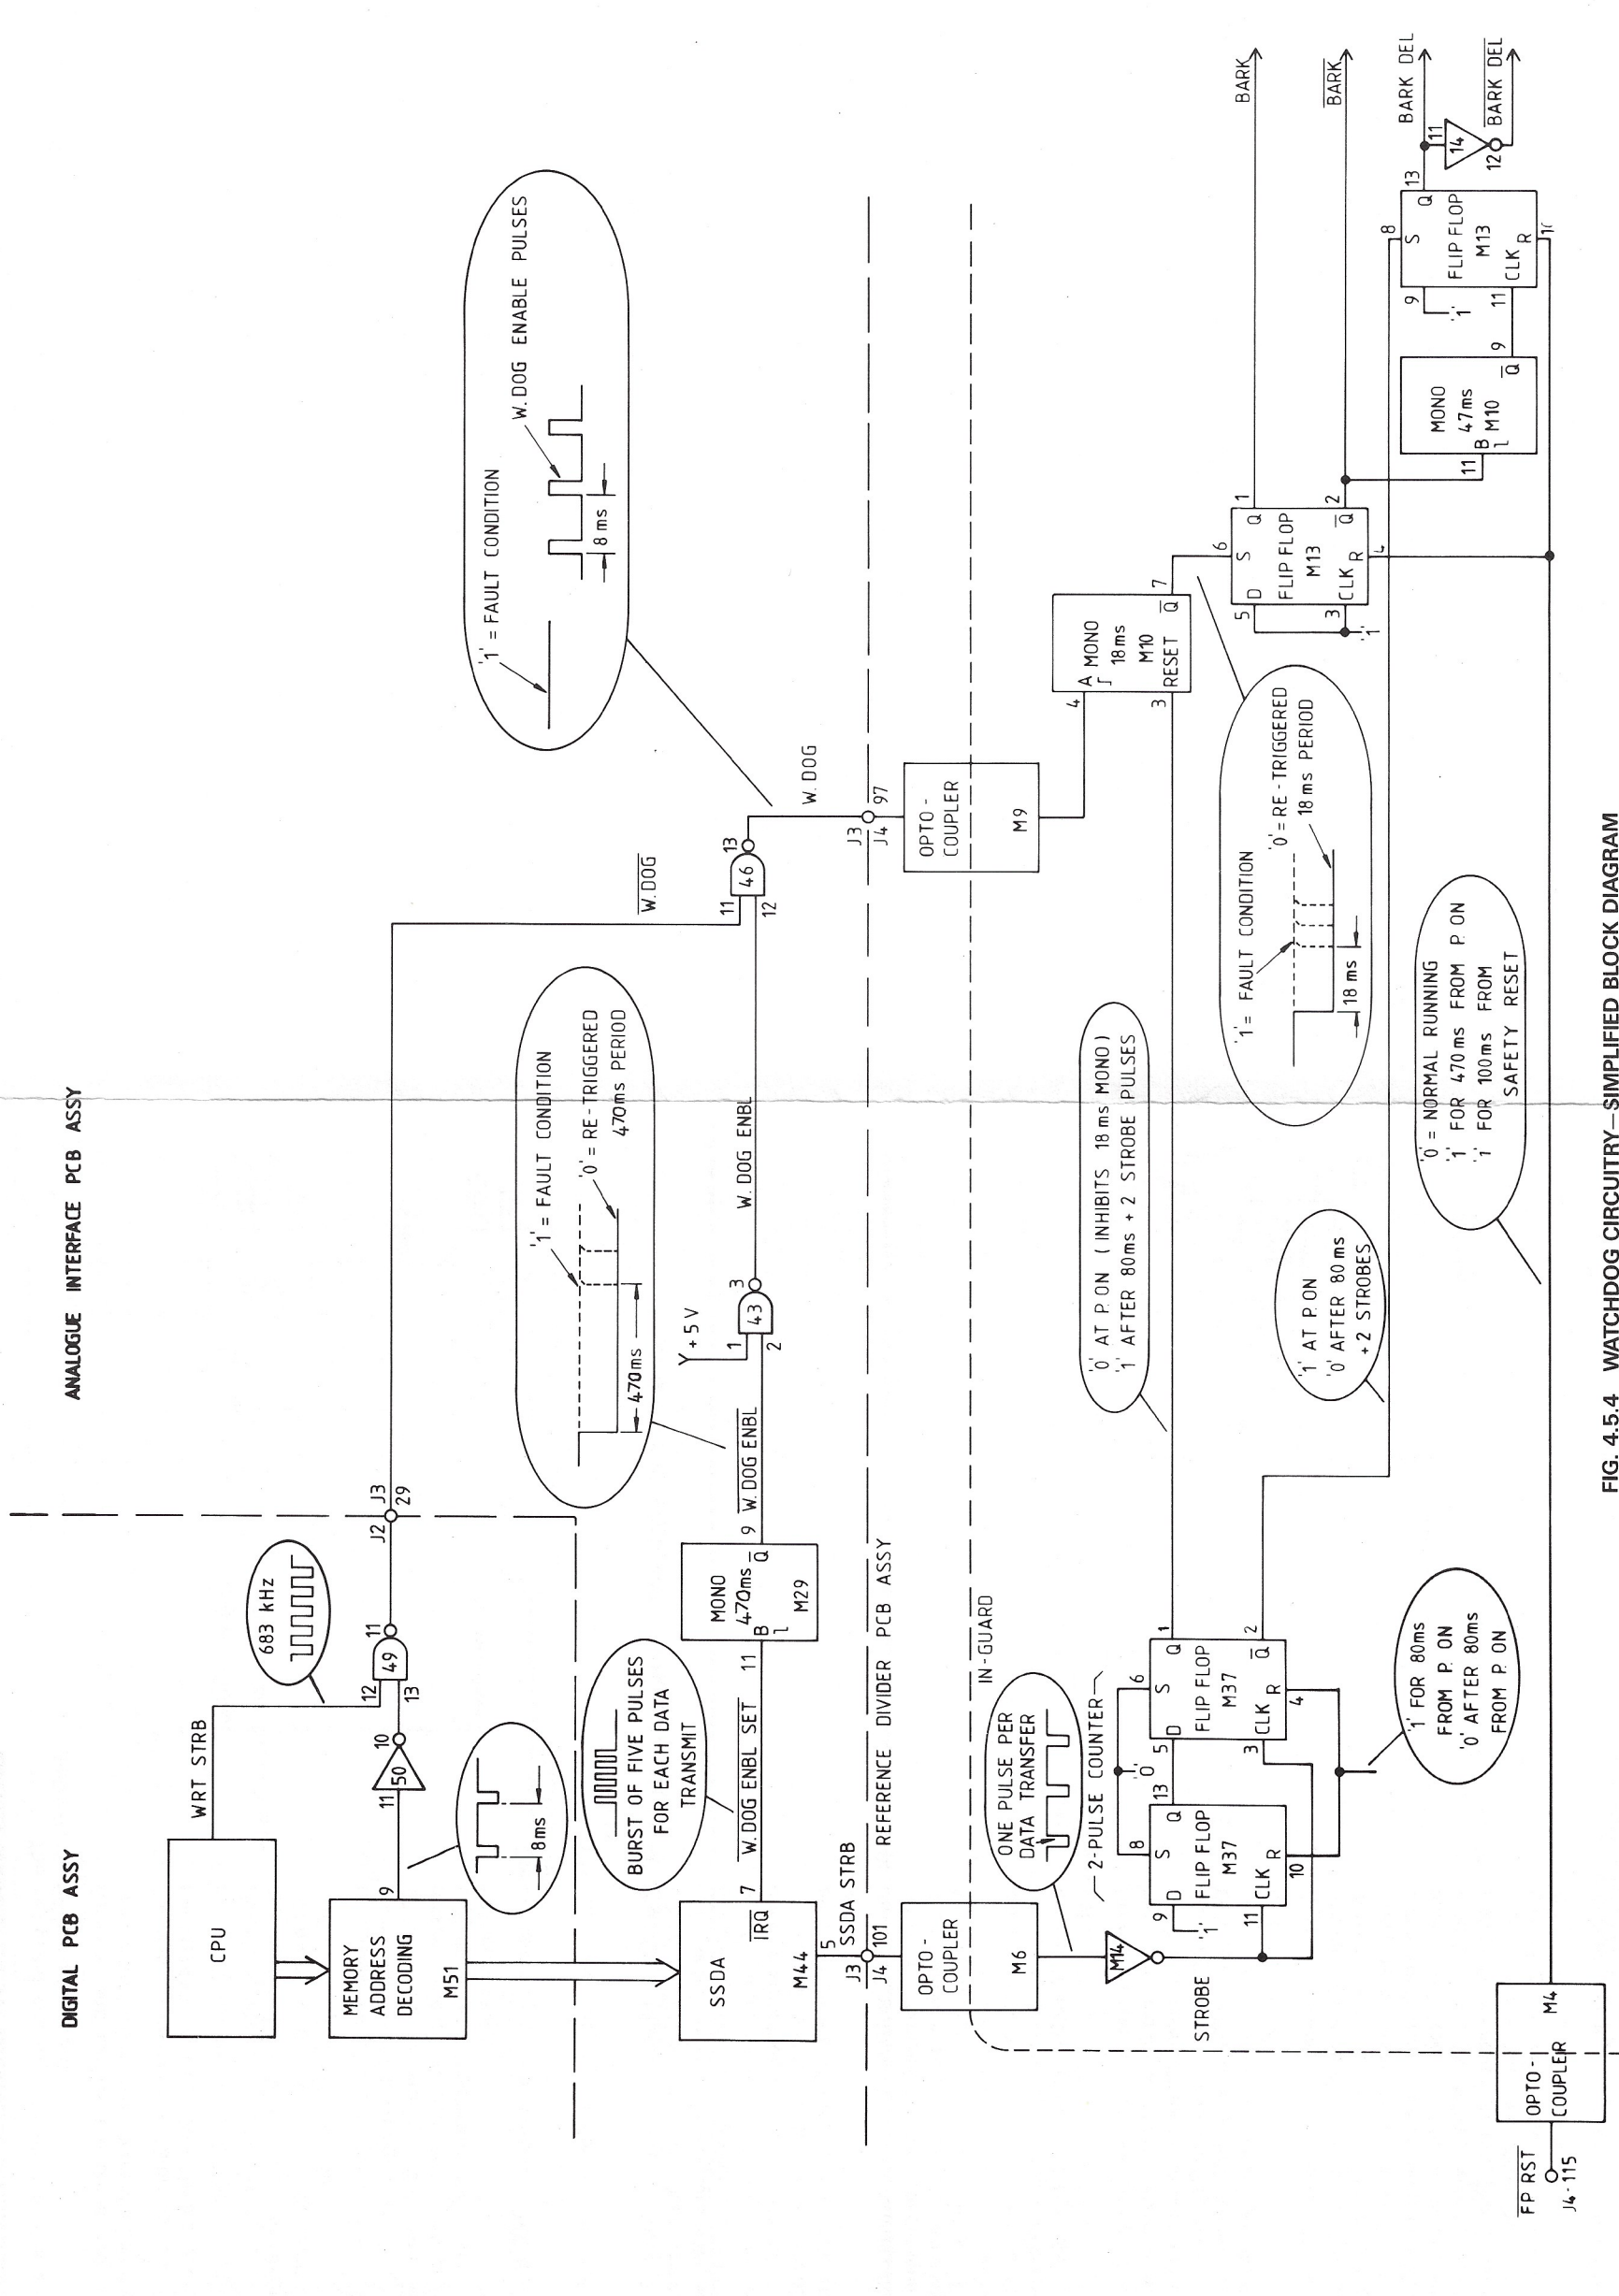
DIGITAL PCB ASSY

ANALOGUE INTERFACE PCB ASSY

CPU

WRT STRB

683 kHz

12 49 11 13

10 50 11

9

8ms

MEMORY ADDRESS DECODING M51

J2 J3 29

SSDA M44

$\overline{IRQ}$ 7

BURST OF FIVE PULSES FOR EACH DATA TRANSMIT

$\overline{W.DOG\ ENBL\ SET}$ 11

MONO 470ms M29 B $\overline{Q}$ 9

$\overline{W.DOG\ ENBL}$

'1' = FAULT CONDITION

'0' = RE-TRIGGERED 470ms PERIOD

470ms

+5V 1 43 2 3

W.DOG ENBL

$\overline{W.DOG}$

11 46 12 13

W.DOG

'1' = FAULT CONDITION

8 ms

W.DOG ENABLE PULSES

5 SSDA STRB

J3 J4 101

REFERENCE DIVIDER PCB ASSY

IN-GUARD

J3 J4 97

OPTO-COUPLER M6

OPTO-COUPLER M9

ONE PULSE PER DATA TRANSFER

2-PULSE COUNTER

M14

STROBE

9 '1' D S Q 8 13 FLIP FLOP M37 CLK R 11 10

'0' 5 D S Q 6 1 FLIP FLOP M37 CLK R $\overline{Q}$ 3 4 2

'1' FOR 80ms FROM P. ON '0' AFTER 80ms FROM P. ON

'0' AT P. ON ( INHIBITS 18 ms MONO ) '1' AFTER 80ms + 2 STROBE PULSES

'1' AT P. ON '0' AFTER 80 ms + 2 STROBES

4 A MONO 18ms M10 RESET $\overline{Q}$ 3 7

'1' = FAULT CONDITION

'0' = RE-TRIGGERED 18 ms PERIOD

18 ms

'0' = NORMAL RUNNING
'1' FOR 470ms FROM P. ON
'1' FOR 100ms FROM SAFETY RESET

6 D S Q 1 5 FLIP FLOP M13 CLK R $\overline{Q}$ 3 '1' 4 2

11 B MONO 47ms M10 $\overline{Q}$ 9

9 '1' 8 S Q 13 FLIP FLOP M13 CLK R 11 10

BARK

$\overline{BARK}$

11 14 12

BARK DEL

$\overline{BARK\ DEL}$

$\overline{FP\ RST}$ J4-115

OPTO-COUPLER M4

FIG. 4.5.4 WATCHDOG CIRCUITRY—SIMPLIFIED BLOCK DIAGRAM